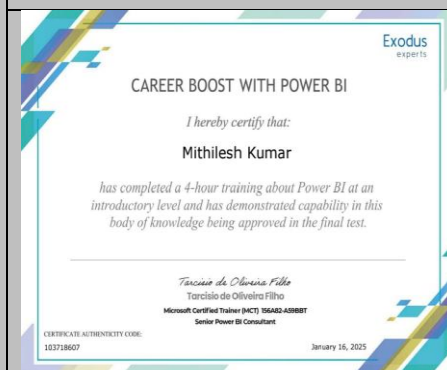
Exodus
experts

CAREER BOOST WITH POWER BI

I hereby certify that:

Mithilesh Kumar

has completed a 4-hour training about Power BI at an introductory level and has demonstrated capability in this body of knowledge being approved in the final test.

Tarcisio de Oliveira Filho
Tarcisio de Oliveira Filho
Microsoft Certified Trainer (MCT) 156A82-A59BBT
Senior Power BI Consultant

CERTIFICATE AUTHENTICITY CODE:
103718607

January 16, 2025